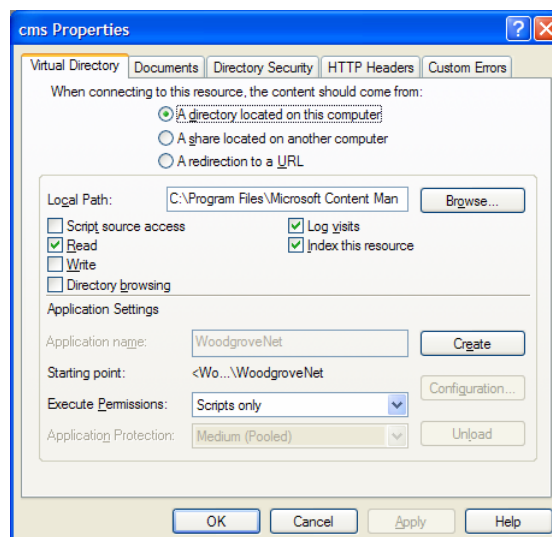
cms Properties

Virtual Directory | Documents | Directory Security | HTTP Headers | Custom Errors

When connecting to this resource, the content should come from:

A directory located on this computer
A share located on another computer
A redirection to a URL

Local Path: C:\Program Files\Microsoft Content Man Browse...

Script source access
Read
Write
Directory browsing
Log visits
Index this resource

Application Settings

Application name: WoodgroveNet Create

Starting point: <Wo...\WoodgroveNet Configuration...

Execute Permissions: Scripts only

Application Protection: Medium (Pooled) Unload

OK Cancel Apply Help